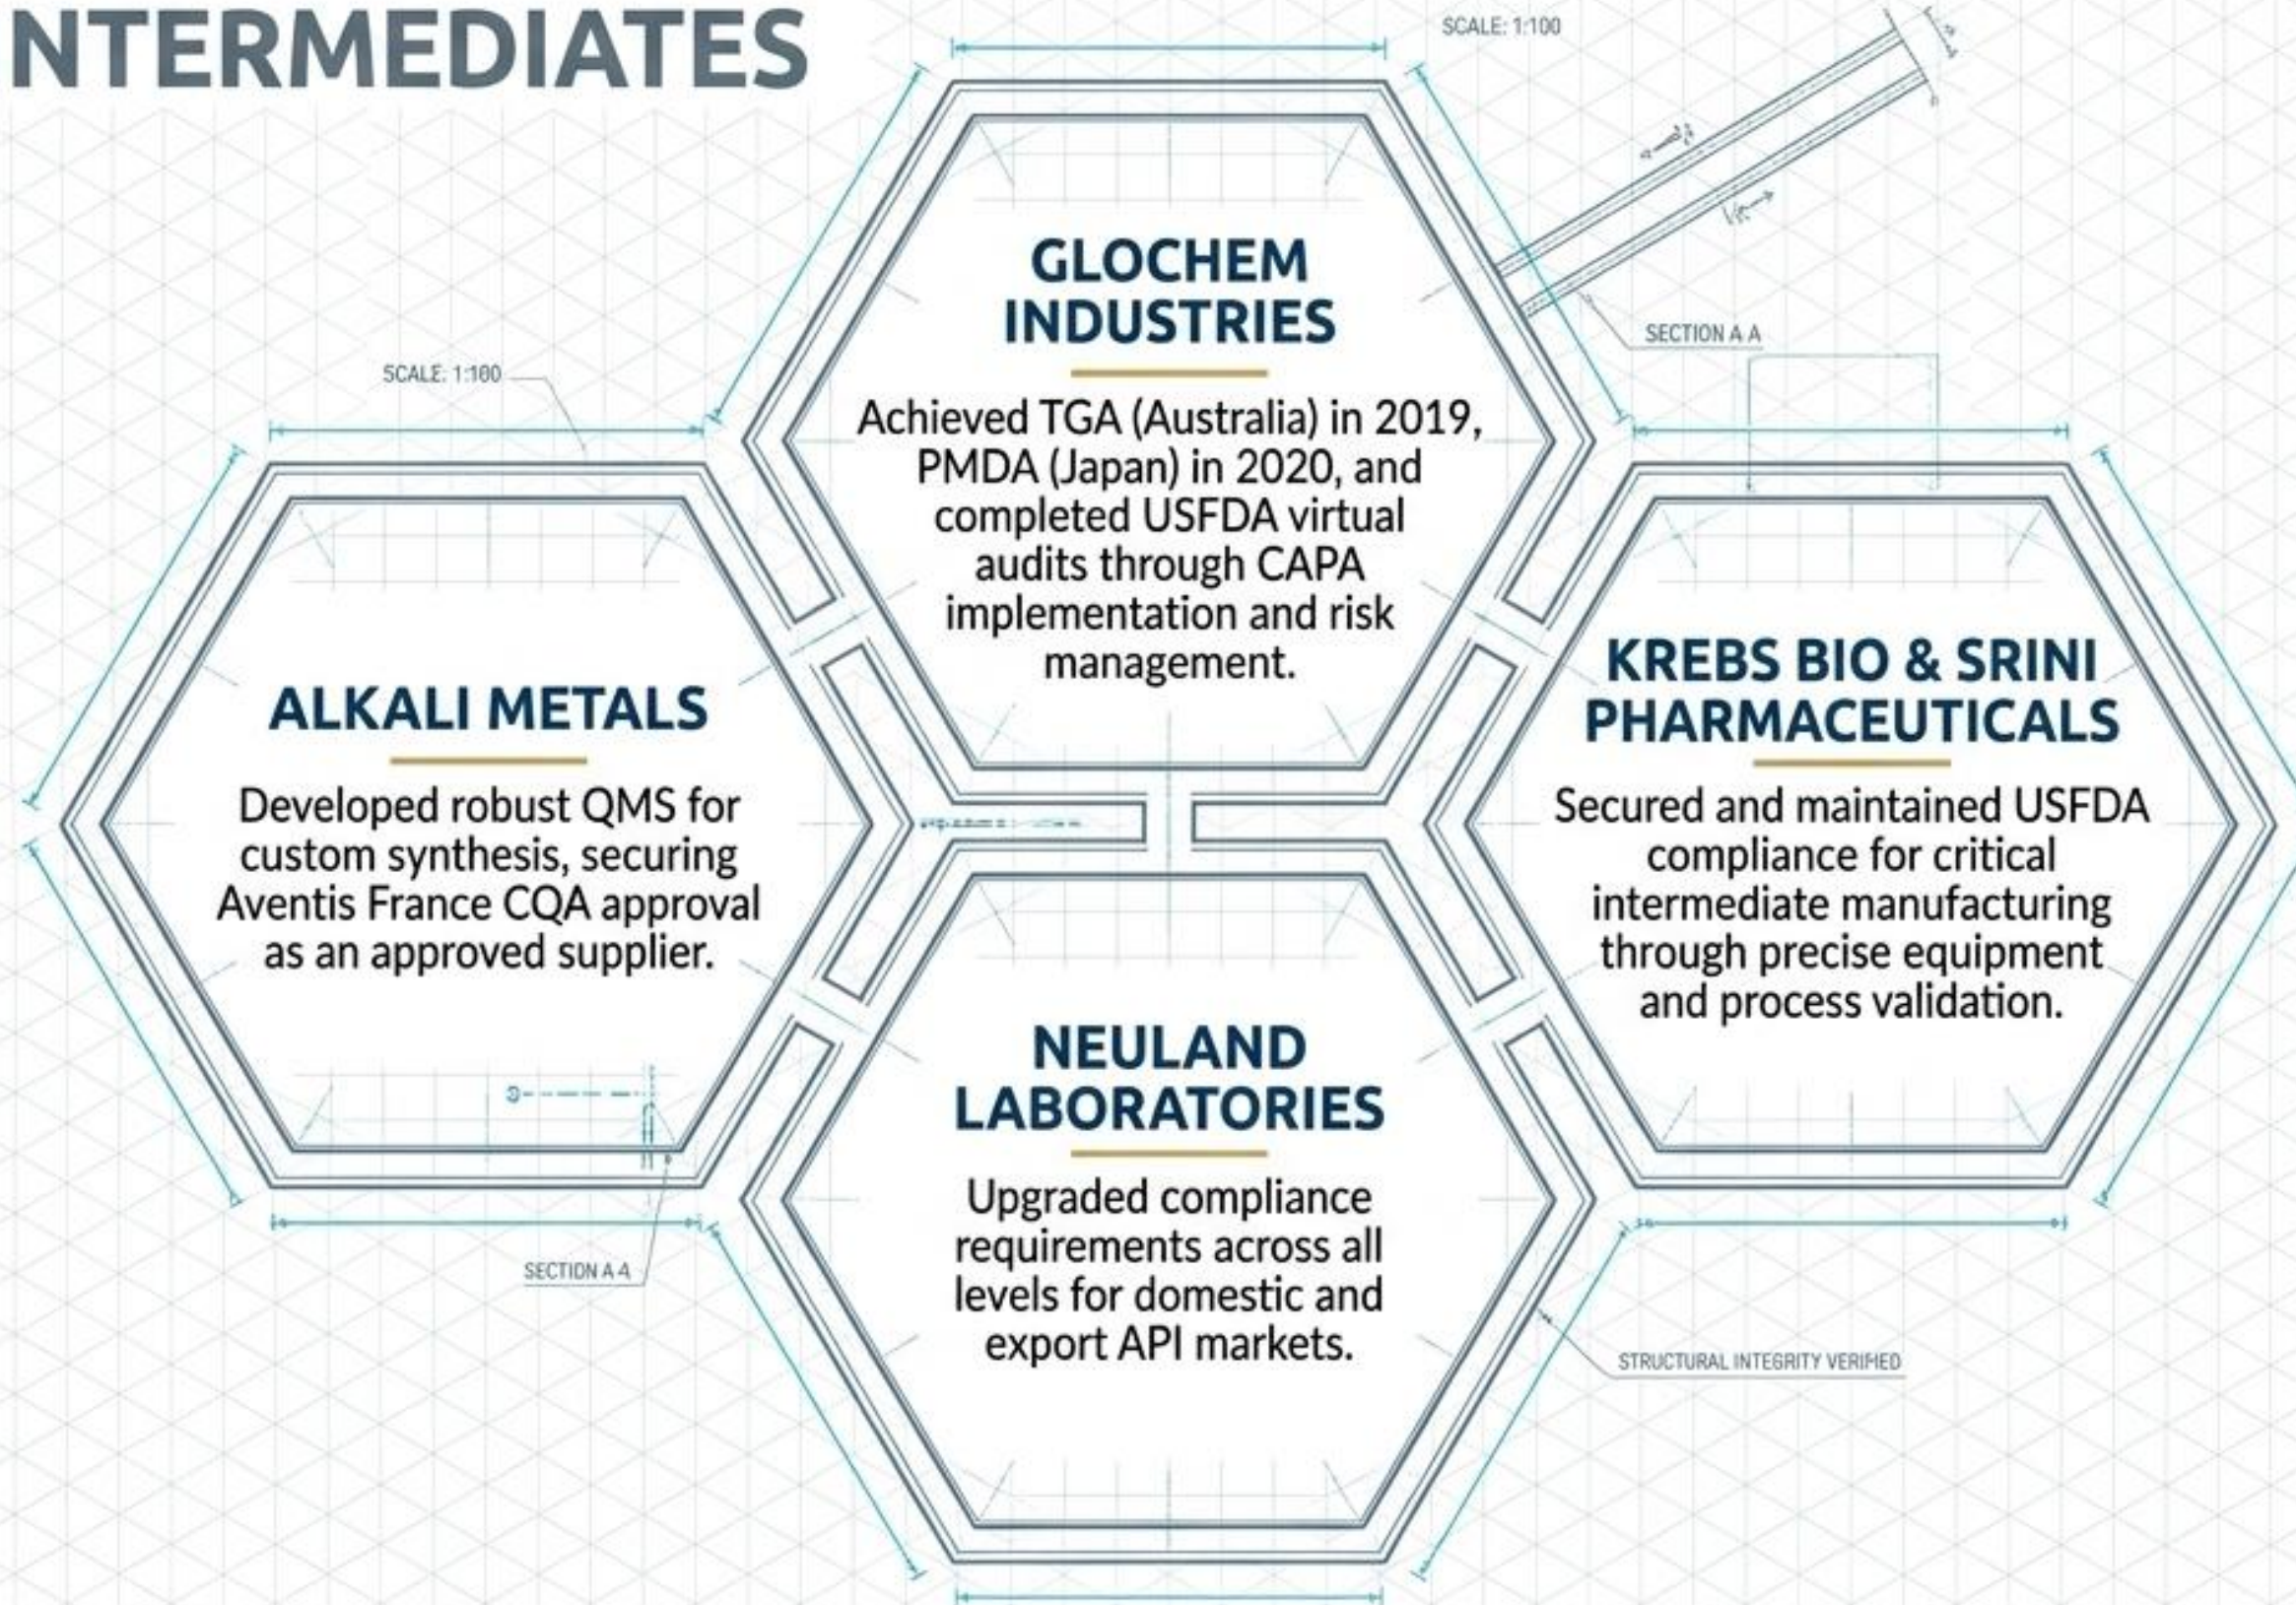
NTERMEDIATES

SCALE: 1:100

GLOCHEM INDUSTRIES

Achieved TGA (Australia) in 2019, PMDA (Japan) in 2020, and completed USFDA virtual audits through CAPA implementation and risk management.

SECTION A A

SCALE: 1:100

ALKALI METALS

Developed robust QMS for custom synthesis, securing Aventis France CQA approval as an approved supplier.

KREBS BIO & SRINI PHARMACEUTICALS

Secured and maintained USFDA compliance for critical intermediate manufacturing through precise equipment and process validation.

NEULAND LABORATORIES

Upgraded compliance requirements across all levels for domestic and export API markets.

SECTION A A

STRUCTURAL INTEGRITY VERIFIED